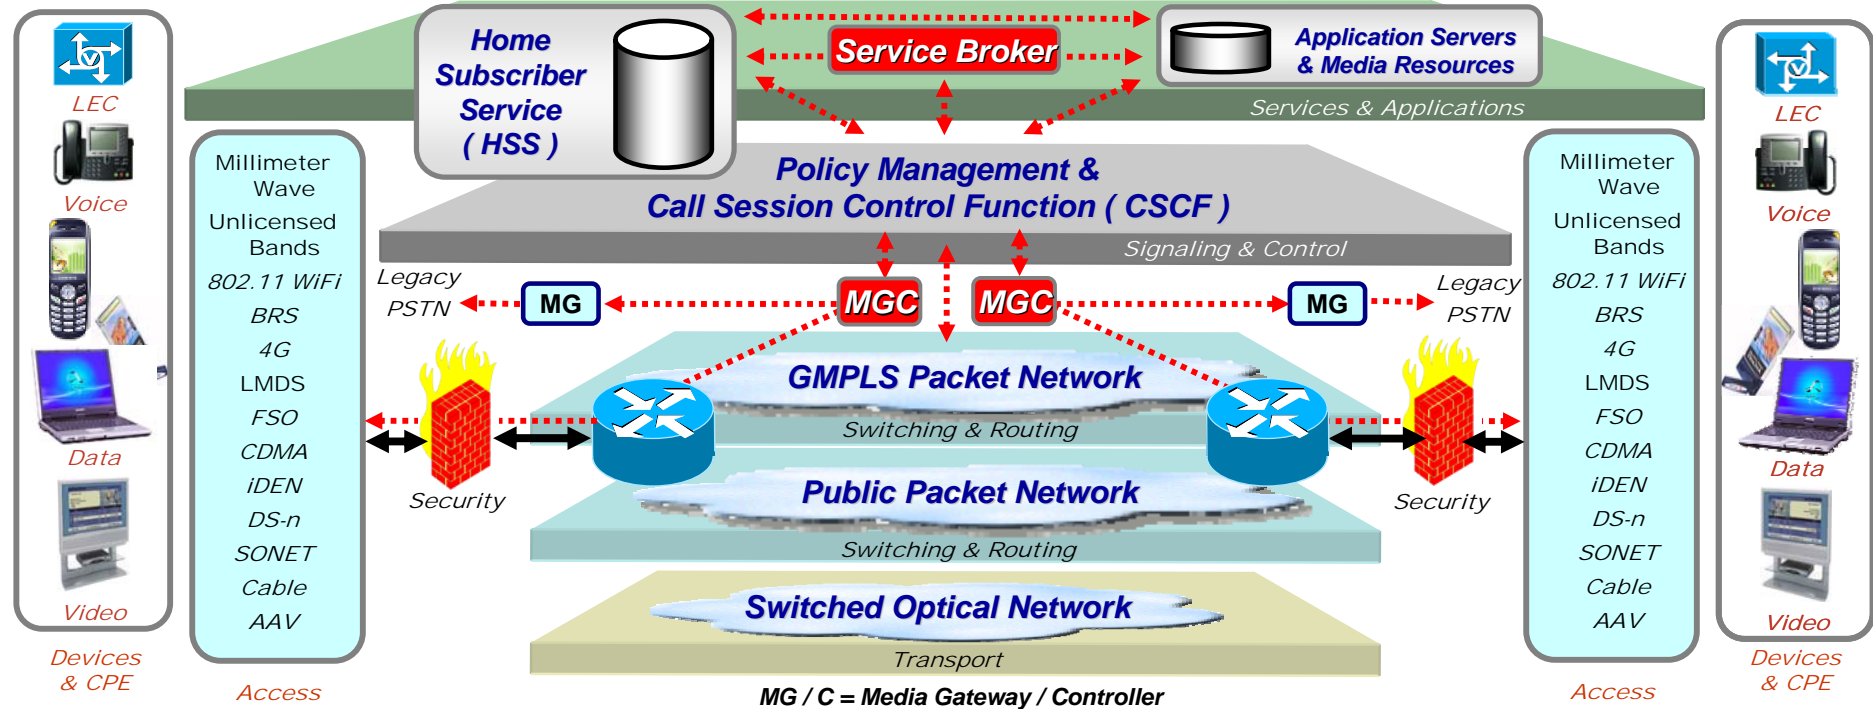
LEC
Voice
Data
Video
Devices & CPE

Millimeter Wave
Unlicensed Bands
802.11 WiFi
BRS
4G
LMDS
FSO
CDMA
iDEN
DS-n
SONET
Cable
AAV
Access

Home Subscriber Service ( HSS )
Service Broker
Application Servers & Media Resources
Services & Applications

Policy Management & Call Session Control Function ( CSCF )
Signaling & Control

Legacy PSTN
MG
MGC
MGC
MG
Legacy PSTN

GMPLS Packet Network
Switching & Routing
Security
Security
Public Packet Network
Switching & Routing
Switched Optical Network
Transport
MG / C = Media Gateway / Controller

Millimeter Wave
Unlicensed Bands
802.11 WiFi
BRS
4G
LMDS
FSO
CDMA
iDEN
DS-n
SONET
Cable
AAV
Access

LEC
Voice
Data
Video
Devices & CPE